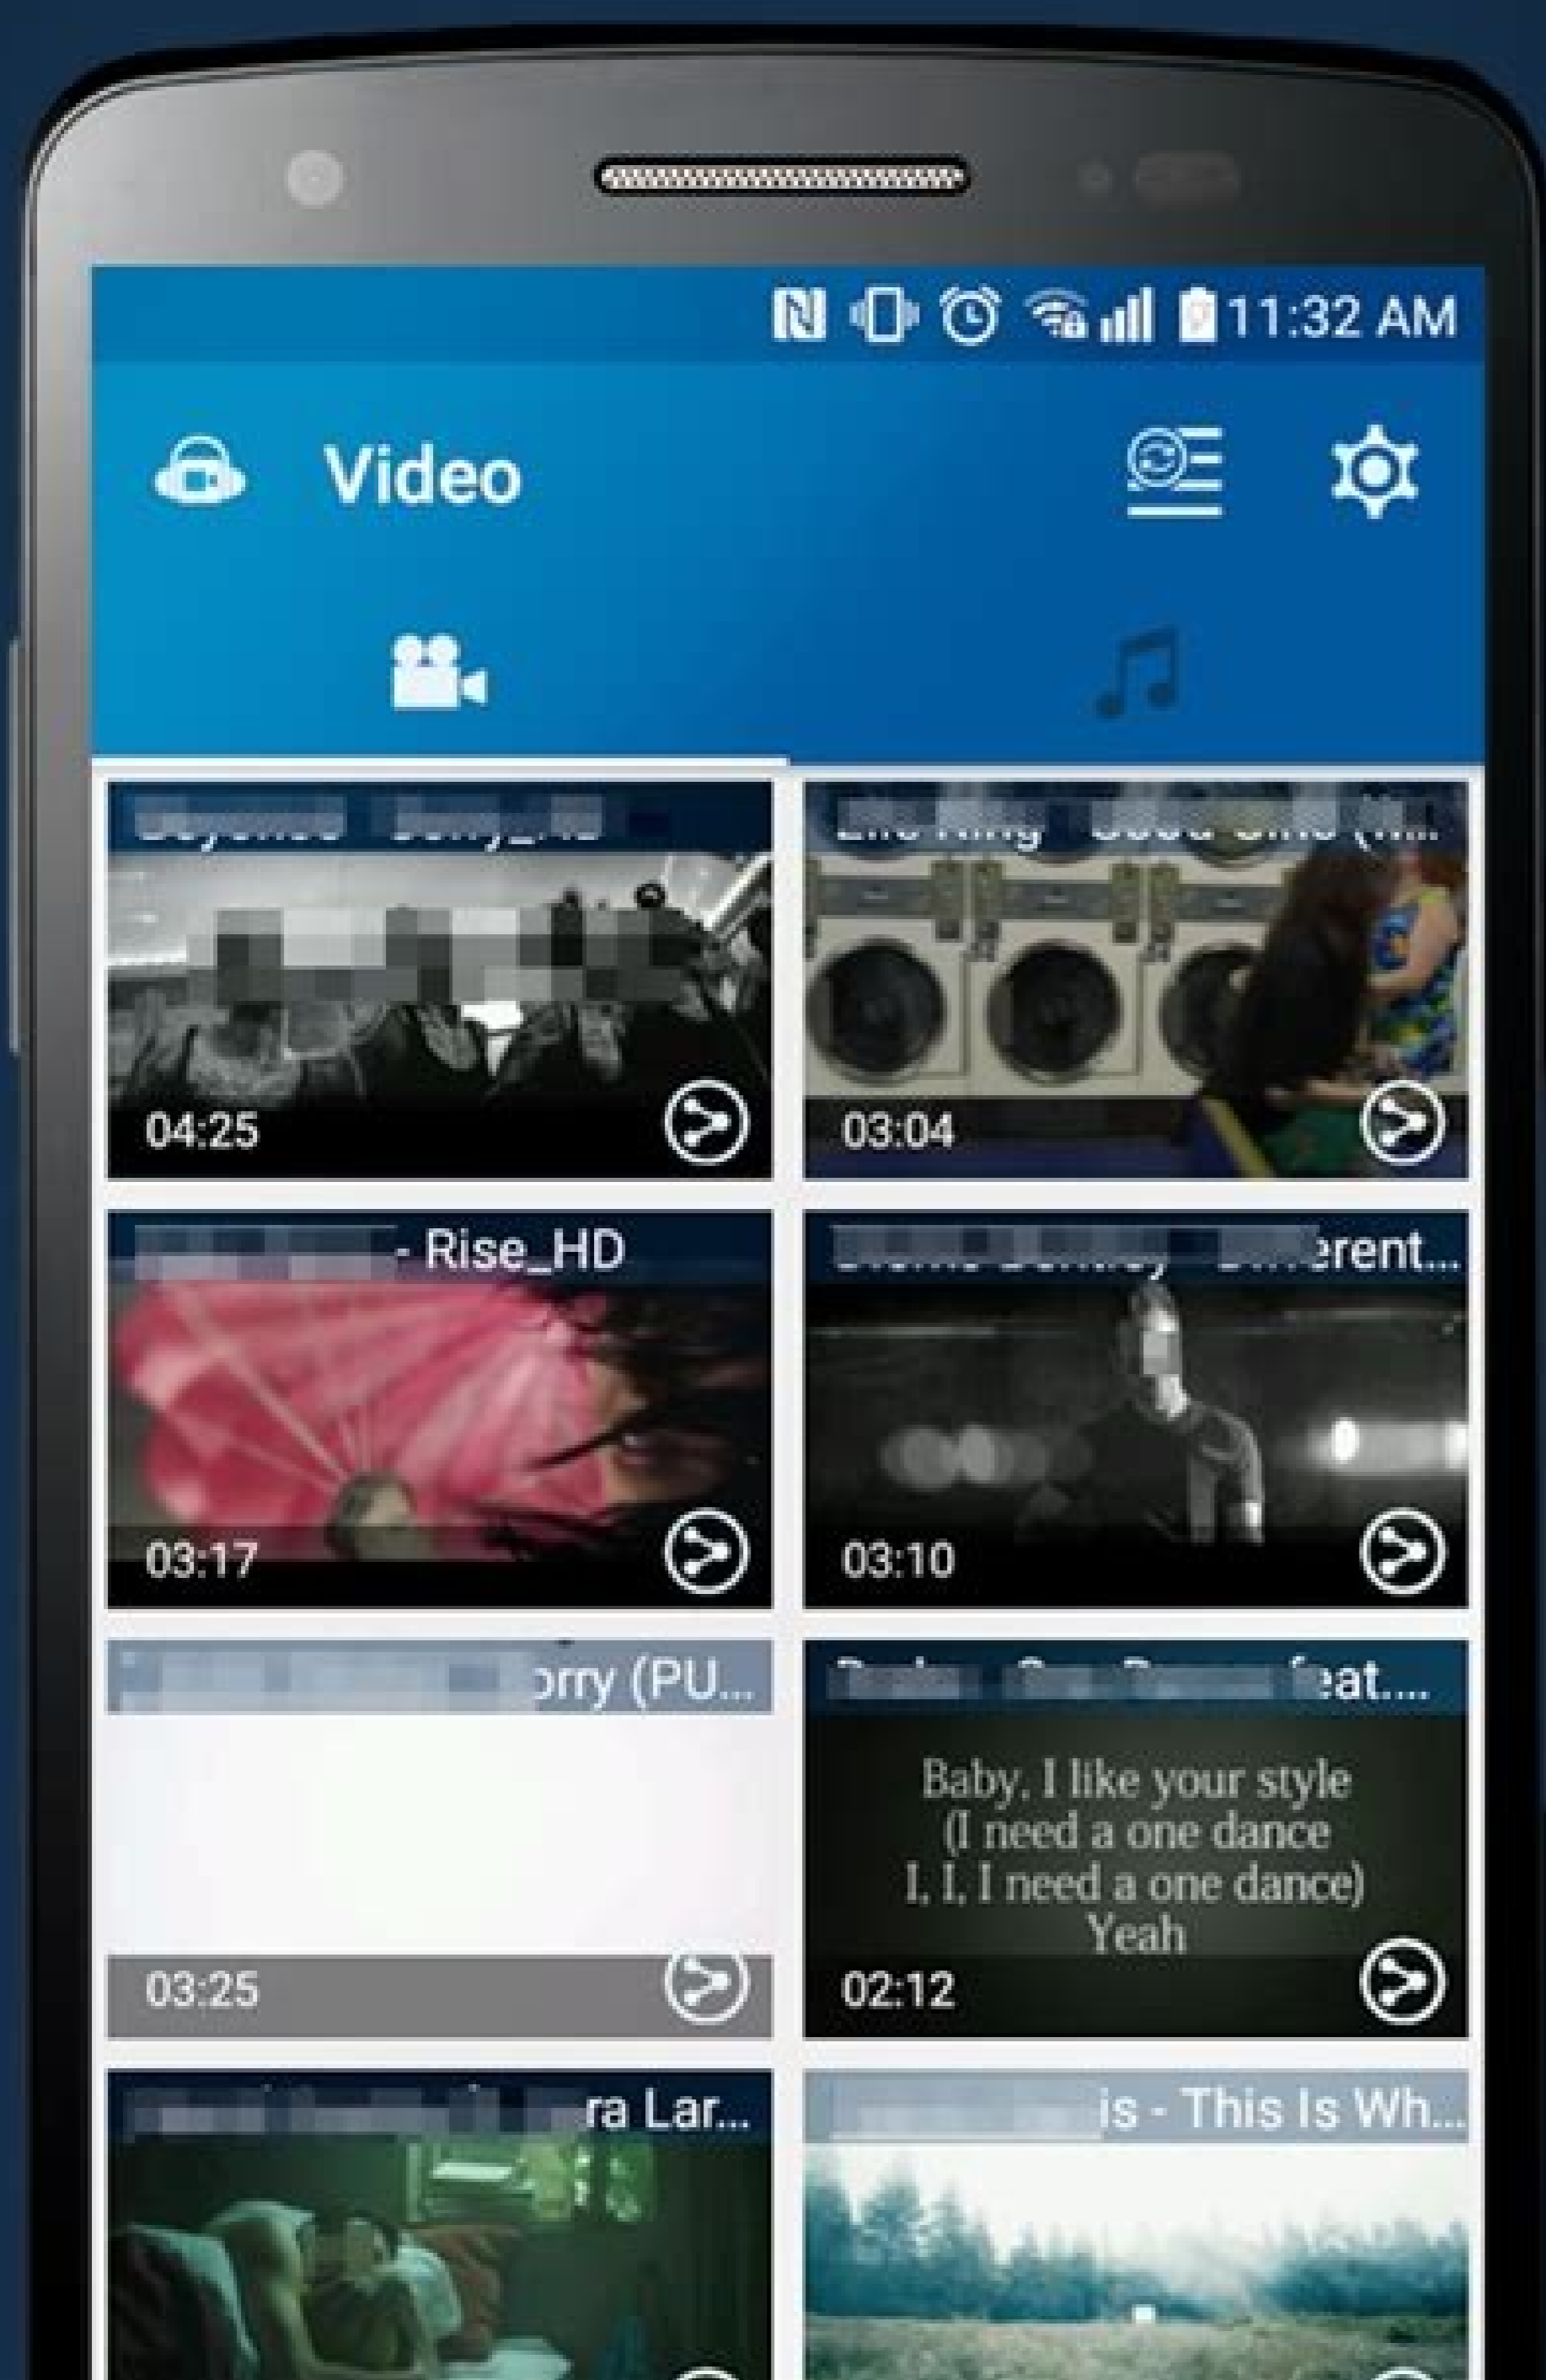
11:32 AM

Video

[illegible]
04:25

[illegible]
03:04

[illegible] - Rise_HD
03:17

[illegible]erent...
03:10

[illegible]orry (PU...
03:25

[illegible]eat....
Baby, I like your style
(I need a one dance
I, I, I need a one dance)
Yeah
02:12

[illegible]ra Lar...

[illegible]is - This Is Wh...